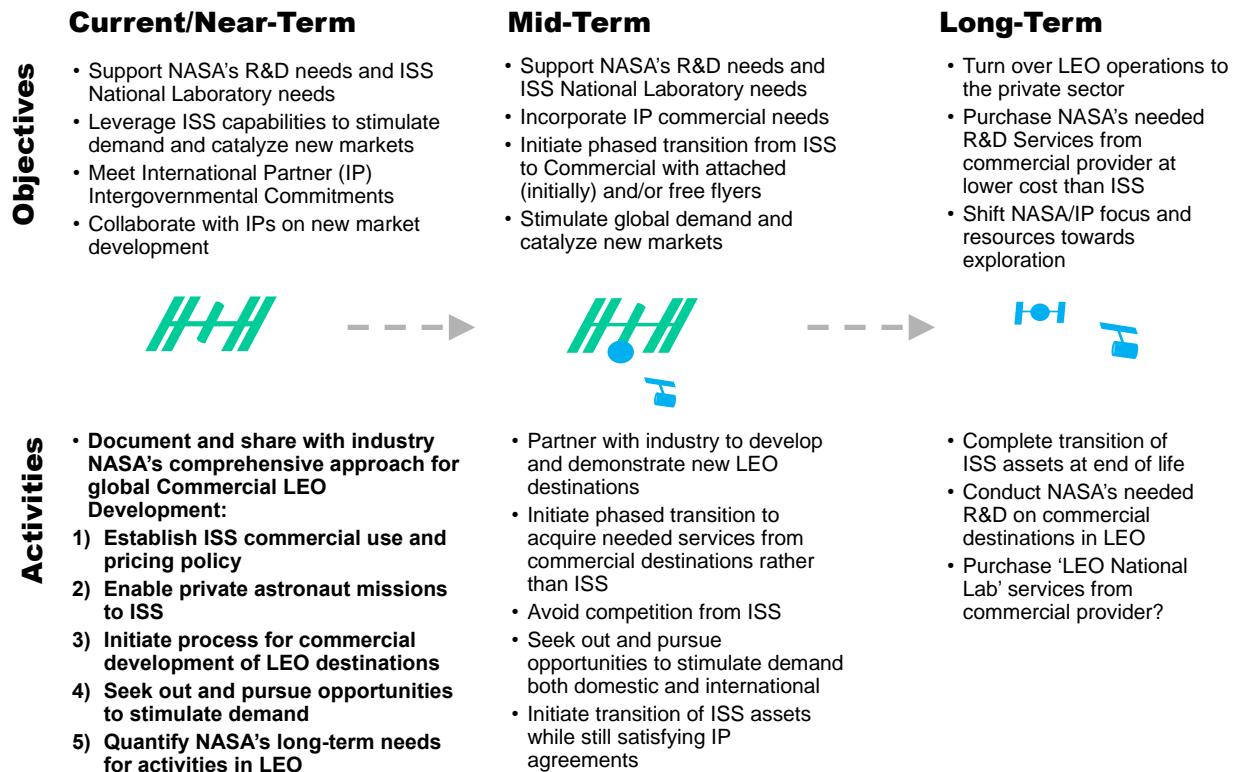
Current/Near-Term

Mid-Term

Long-Term

Objectives

• Support NASA's R&D needs and ISS National Laboratory needs
• Leverage ISS capabilities to stimulate demand and catalyze new markets
• Meet International Partner (IP) Intergovernmental Commitments
• Collaborate with IPs on new market development

• Support NASA's R&D needs and ISS National Laboratory needs
• Incorporate IP commercial needs
• Initiate phased transition from ISS to Commercial with attached (initially) and/or free flyers
• Stimulate global demand and catalyze new markets

• Turn over LEO operations to the private sector
• Purchase NASA's needed R&D Services from commercial provider at lower cost than ISS
• Shift NASA/IP focus and resources towards exploration

Activities

• Document and share with industry NASA's comprehensive approach for global Commercial LEO Development:
1) Establish ISS commercial use and pricing policy
2) Enable private astronaut missions to ISS
3) Initiate process for commercial development of LEO destinations
4) Seek out and pursue opportunities to stimulate demand
5) Quantify NASA's long-term needs for activities in LEO

• Partner with industry to develop and demonstrate new LEO destinations
• Initiate phased transition to acquire needed services from commercial destinations rather than ISS
• Avoid competition from ISS
• Seek out and pursue opportunities to stimulate demand both domestic and international
• Initiate transition of ISS assets while still satisfying IP agreements

• Complete transition of ISS assets at end of life
• Conduct NASA's needed R&D on commercial destinations in LEO
• Purchase 'LEO National Lab' services from commercial provider?